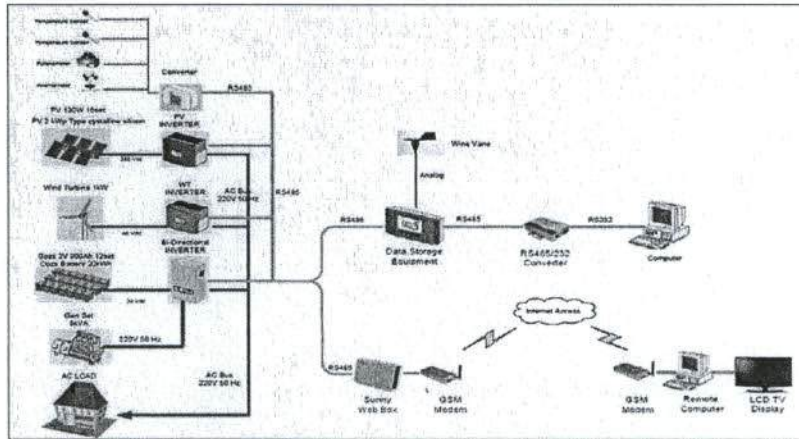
Temperature sensor
Temperature sensor
Pyranometer
Anemometer
Converter
RS485
PV 130W 16set
PV 2 Utility Type crystalline silicon
PV INVERTER
240 Vdc
Wind Vane
Analog
Wind Turbine 1kW
WT INVERTER
AC Bus 220V 50 Hz
RS485
48 Vdc
Bi-Directional INVERTER
RS485
RS485
RS232
Data Storage Equipment
RS485/232 Converter
Computer
Bass 2V 200Ah 12set
Deck Battery 20kWh
24 Vdc
Gen Set 5kVA
220V 50 Hz
Internet Access
AC Bus 220V 50 Hz
RS485
AC LOAD
Sunny Web Box
GSM Modem
GSM Modem
Remote Computer
LCD TV Display